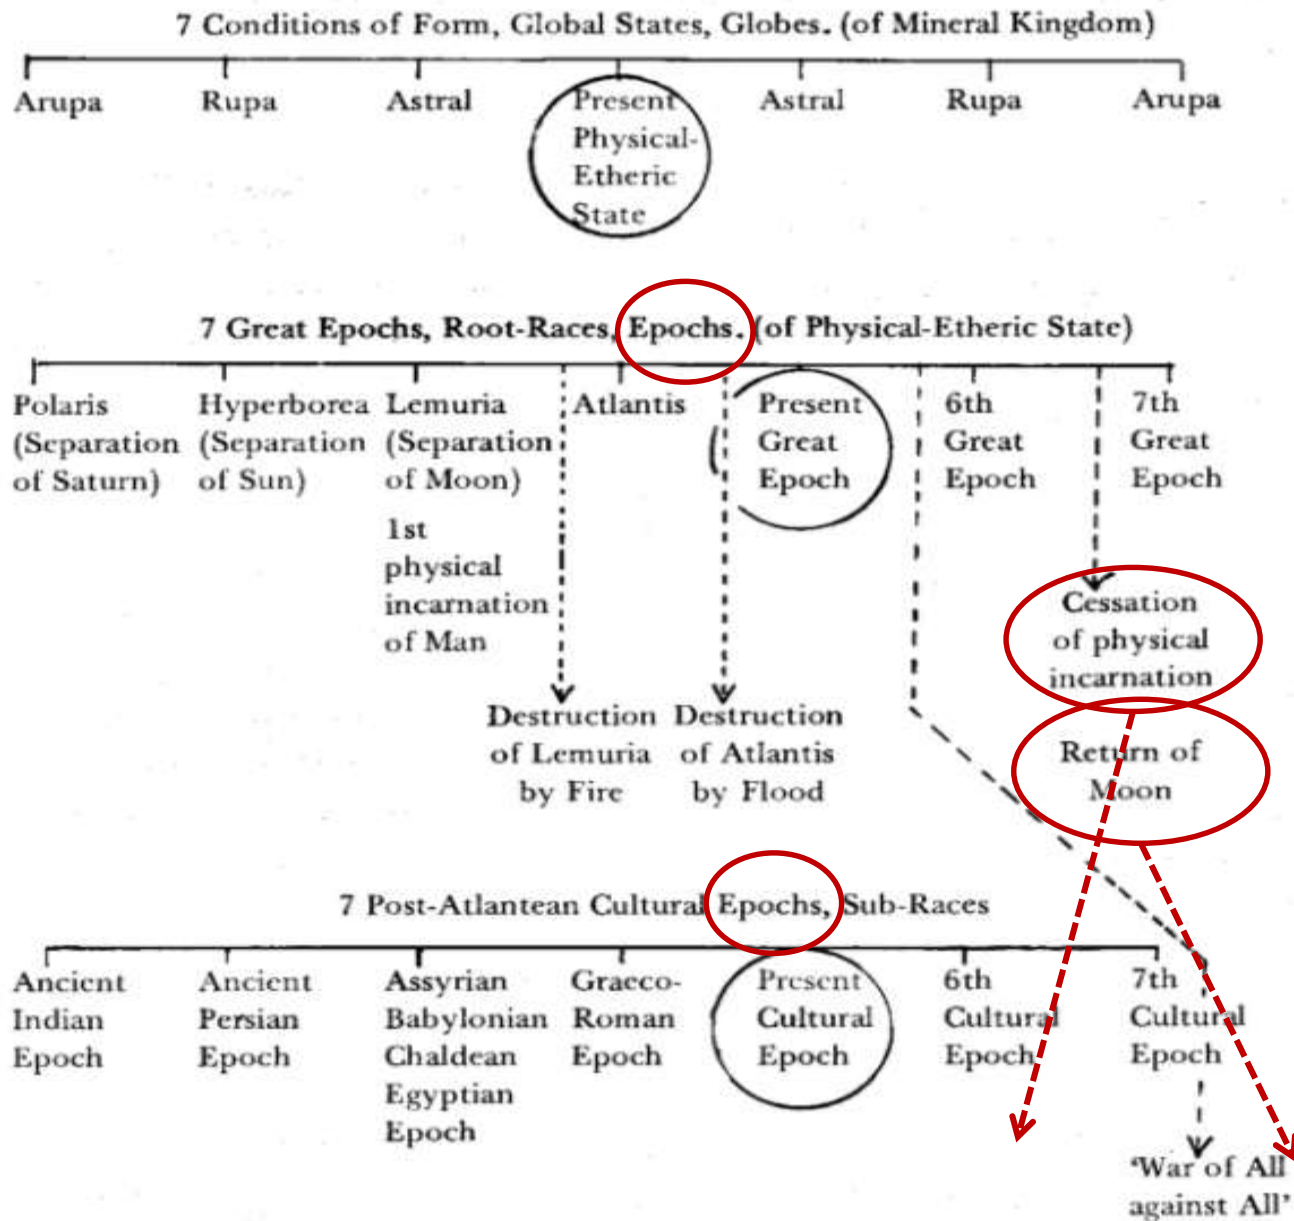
7 Conditions of Form, Global States, Globes. (of Mineral Kingdom)

Arupa

Rupa

Astral

Present Physical-Etheric State

Astral

Rupa

Arupa

7 Great Epochs, Root-Races, Epochs. (of Physical-Etheric State)

Polaris (Separation of Saturn)

Hyperborea (Separation of Sun)

Lemuria (Separation of Moon)

1st physical incarnation of Man

Atlantis

Present Great Epoch

6th Great Epoch

7th Great Epoch

Cessation of physical incarnation

Return of Moon

Destruction of Lemuria by Fire

Destruction of Atlantis by Flood

7 Post-Atlantean Cultural Epochs, Sub-Races

Ancient Indian Epoch

Ancient Persian Epoch

Assyrian Babylonian Chaldean Egyptian Epoch

Graeco-Roman Epoch

Present Cultural Epoch

6th Cultural Epoch

7th Cultural Epoch

'War of All against All'